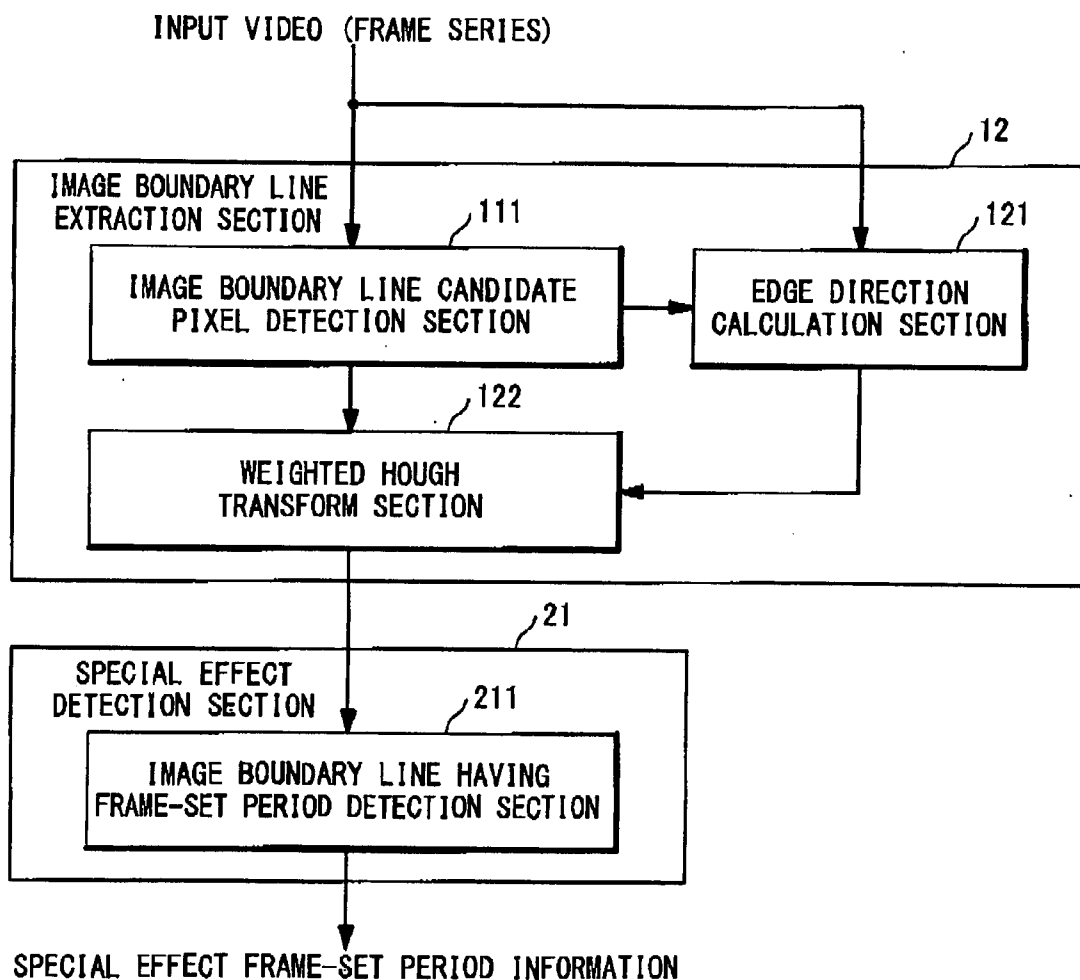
INPUT VIDEO (FRAME SERIES)

12

IMAGE BOUNDARY LINE EXTRACTION SECTION

111

IMAGE BOUNDARY LINE CANDIDATE PIXEL DETECTION SECTION

121

EDGE DIRECTION CALCULATION SECTION

122

WEIGHTED HOUGH TRANSFORM SECTION

21

SPECIAL EFFECT DETECTION SECTION

211

IMAGE BOUNDARY LINE HAVING FRAME-SET PERIOD DETECTION SECTION

SPECIAL EFFECT FRAME-SET PERIOD INFORMATION